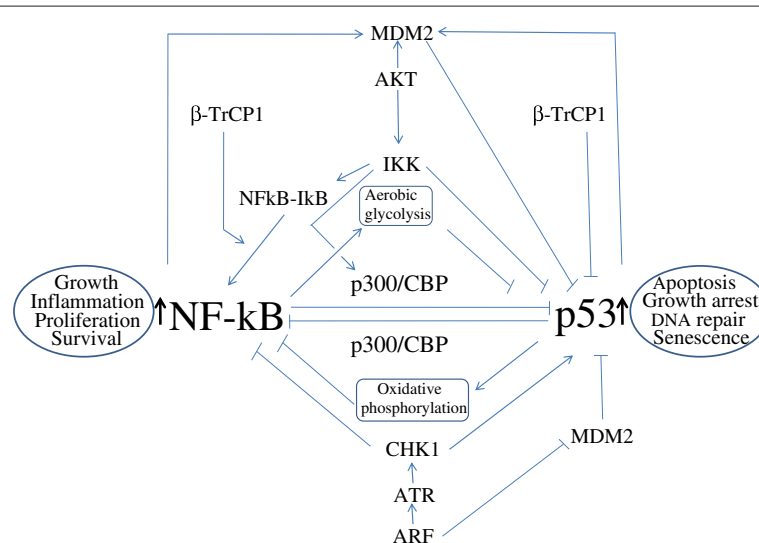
MDM2

AKT

β-TrCP1

β-TrCP1

IKK

NFkB-IkB

Aerobic glycolysis

p300/CBP

Growth
Inflammation
Proliferation
Survival

↑NF-kB

p53↑

Apoptosis
Growth arrest
DNA repair
Senescence

p300/CBP

Oxidative phosphorylation

CHK1

MDM2

ATR

ARF